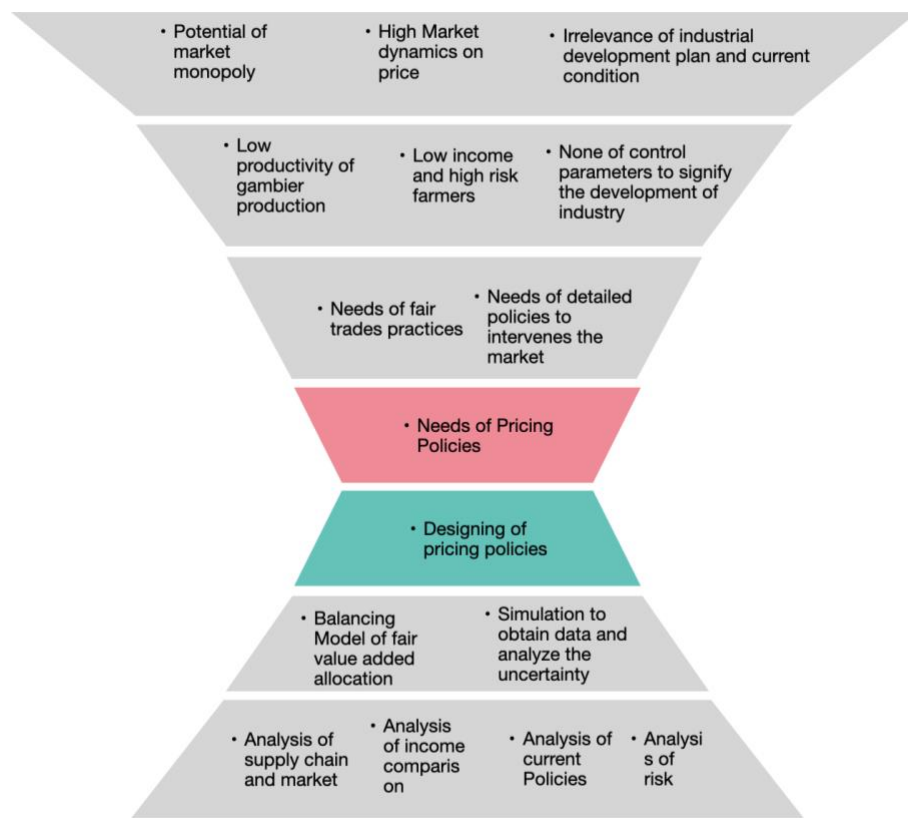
• Potential of market monopoly

• High Market dynamics on price

• Irrelevance of industrial development plan and current condition

• Low productivity of gambier production

• Low income and high risk farmers

• None of control parameters to signify the development of industry

• Needs of fair trades practices

• Needs of detailed policies to intervenes the market

• Needs of Pricing Policies

• Designing of pricing policies

• Balancing Model of fair value added allocation

• Simulation to obtain data and analyze the uncertainty

• Analysis of supply chain and market

• Analysis of income comparis on

• Analysis of current Policies

• Analysi s of risk